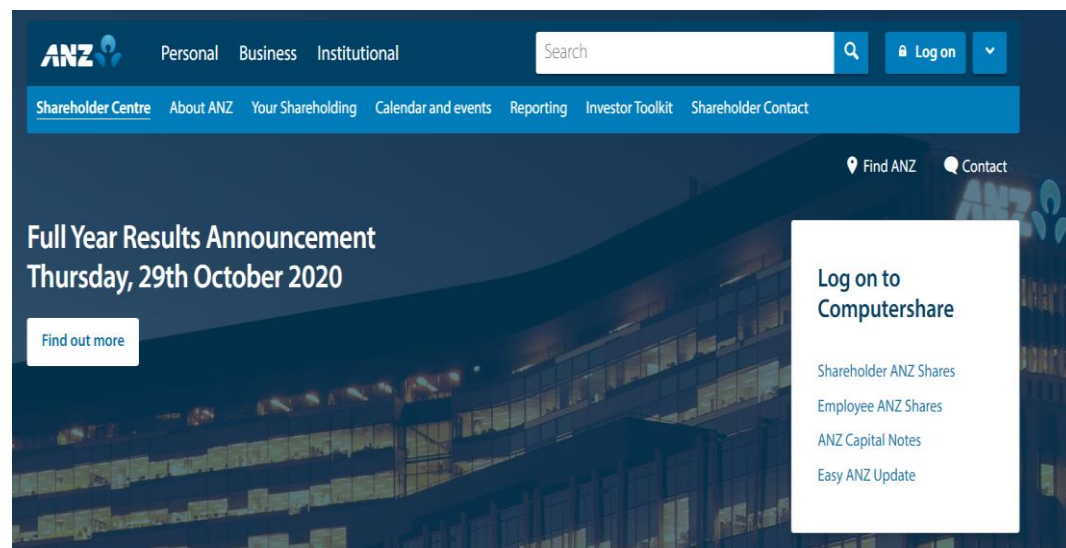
ANZ

Personal Business Institutional

Search

Log on

Shareholder Centre About ANZ Your Shareholding Calendar and events Reporting Investor Toolkit Shareholder Contact

Find ANZ Contact

Full Year Results Announcement
Thursday, 29th October 2020

Find out more

Log on to Computershare

Shareholder ANZ Shares

Employee ANZ Shares

ANZ Capital Notes

Easy ANZ Update